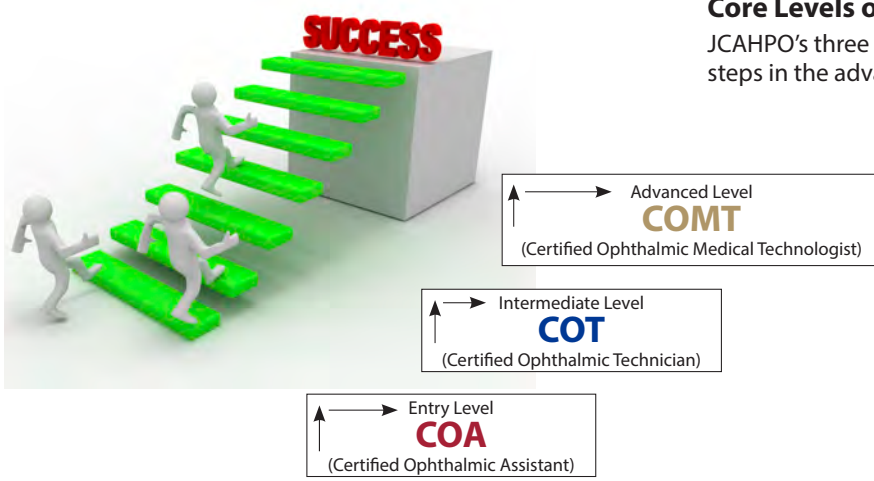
SUCCESS

**Core Levels o**

JCAHPO's three steps in the adva

Advanced Level
COMT
(Certified Ophthalmic Medical Technologist)

Intermediate Level
COT
(Certified Ophthalmic Technician)

Entry Level
COA
(Certified Ophthalmic Assistant)